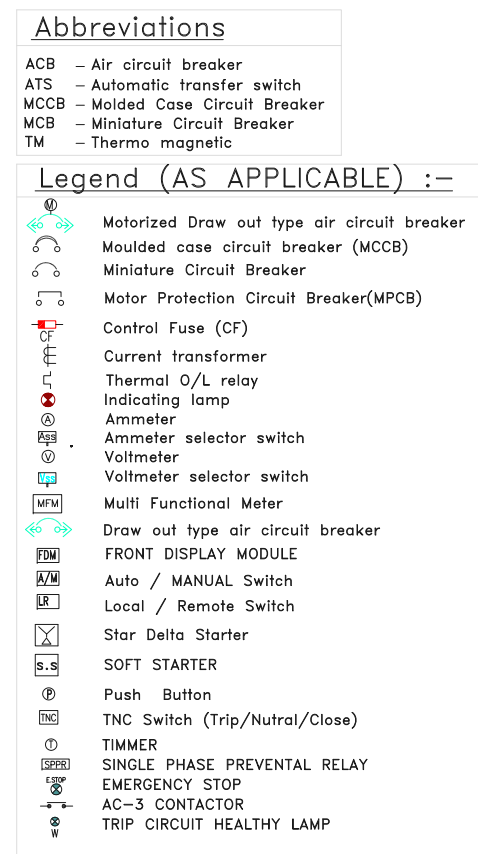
Abbreviations

ACB – Air circuit breaker
ATS – Automatic transfer switch
MCCB – Molded Case Circuit Breaker
MCB – Miniature Circuit Breaker
TM – Thermo magnetic

Legend (AS APPLICABLE) :–

M Motorized Draw out type air circuit breaker
Moulded case circuit breaker (MCCB)
Miniature Circuit Breaker
Motor Protection Circuit Breaker(MPCB)
CF Control Fuse (CF)
Current transformer
Thermal O/L relay
Indicating lamp
A Ammeter
Ass Ammeter selector switch
V Voltmeter
Vss Voltmeter selector switch
MFM Multi Functional Meter
Draw out type air circuit breaker
FDM FRONT DISPLAY MODULE
A/M Auto / MANUAL Switch
LR Local / Remote Switch
Star Delta Starter
S.S SOFT STARTER
P Push Button
TNC TNC Switch (Trip/Nutral/Close)
T TIMMER
SPPR SINGLE PHASE PREVENTAL RELAY
E.STOP EMERGENCY STOP
AC–3 CONTACTOR
W TRIP CIRCUIT HEALTHY LAMP